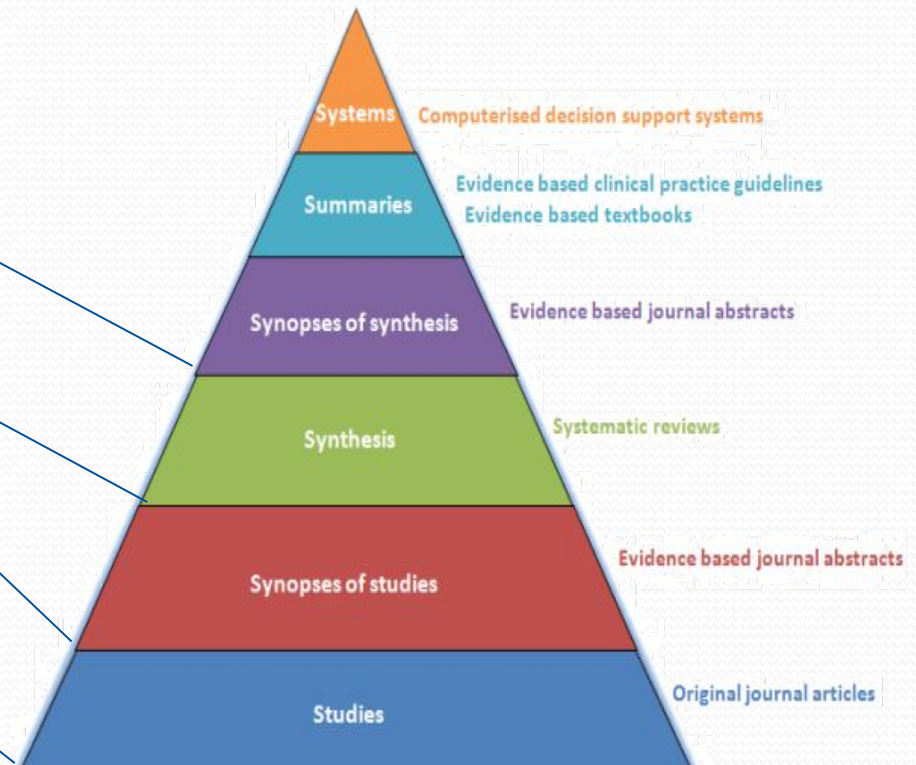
Systems
Computerised decision support systems

Summaries
Evidence based clinical practice guidelines
Evidence based textbooks

Synopses of synthesis
Evidence based journal abstracts

Synthesis
Systematic reviews

Synopses of studies
Evidence based journal abstracts

Studies
Original journal articles